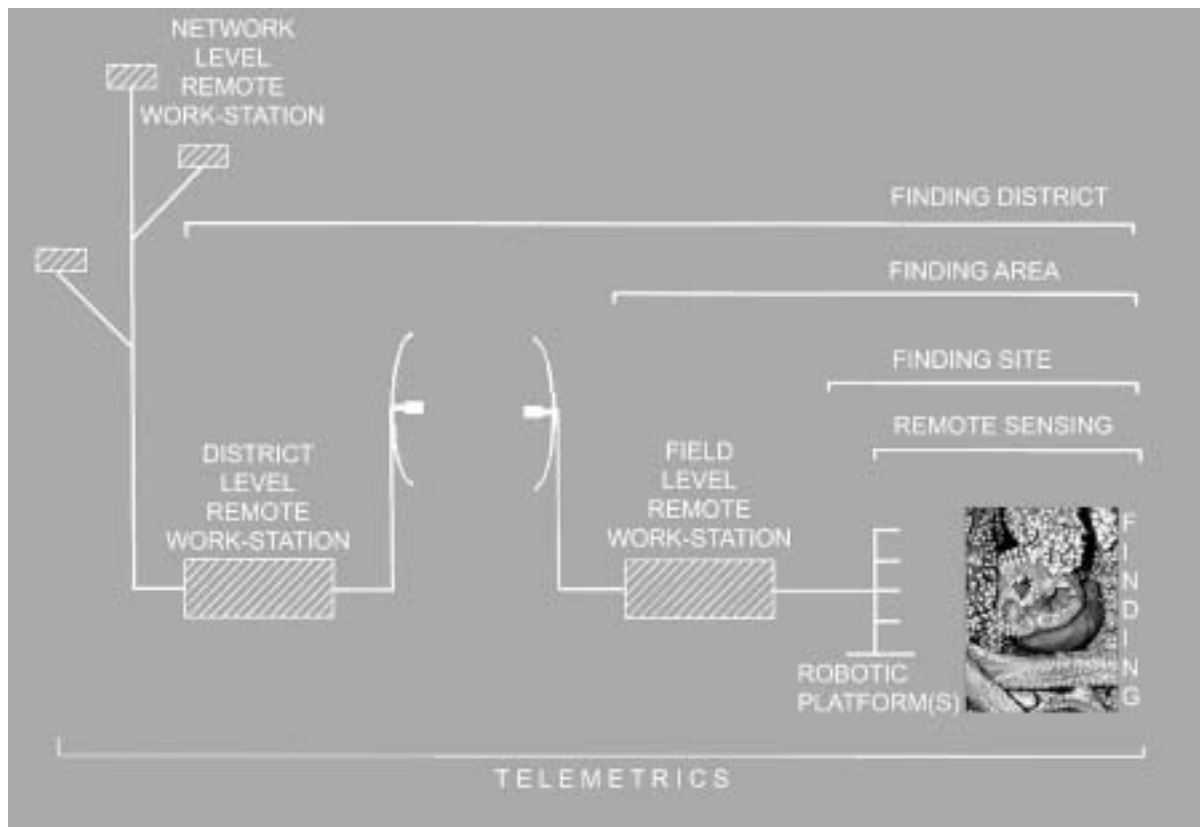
NETWORK LEVEL REMOTE WORK-STATION

FINDING DISTRICT

FINDING AREA

FINDING SITE

REMOTE SENSING

DISTRICT LEVEL REMOTE WORK-STATION

FIELD LEVEL REMOTE WORK-STATION

FINDING

ROBOTIC PLATFORM(S)

TELEMETRICS